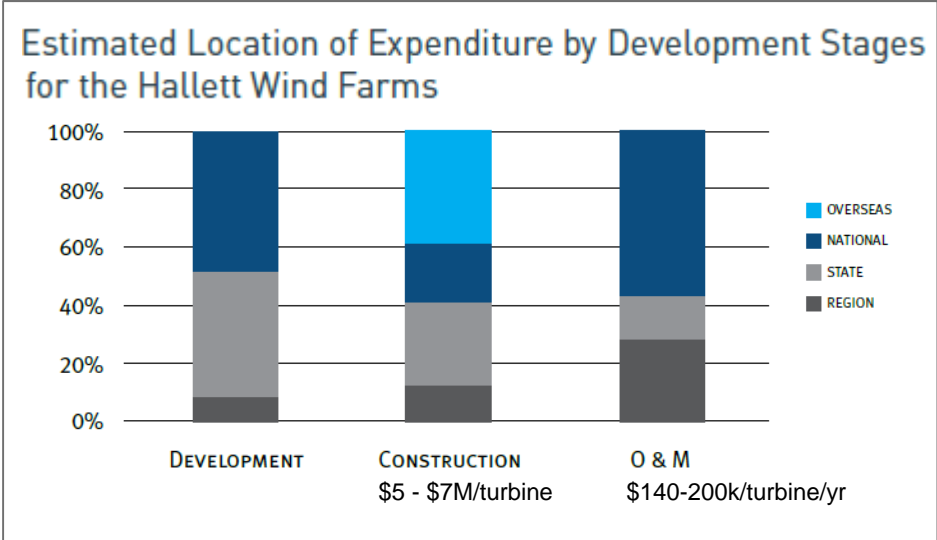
Estimated Location of Expenditure by Development Stages for the Hallett Wind Farms

100%
80%
60%
40%
20%
0%

OVERSEAS
NATIONAL
STATE
REGION

DEVELOPMENT
CONSTRUCTION
$5 - $7M/turbine
O & M
$140-200k/turbine/yr